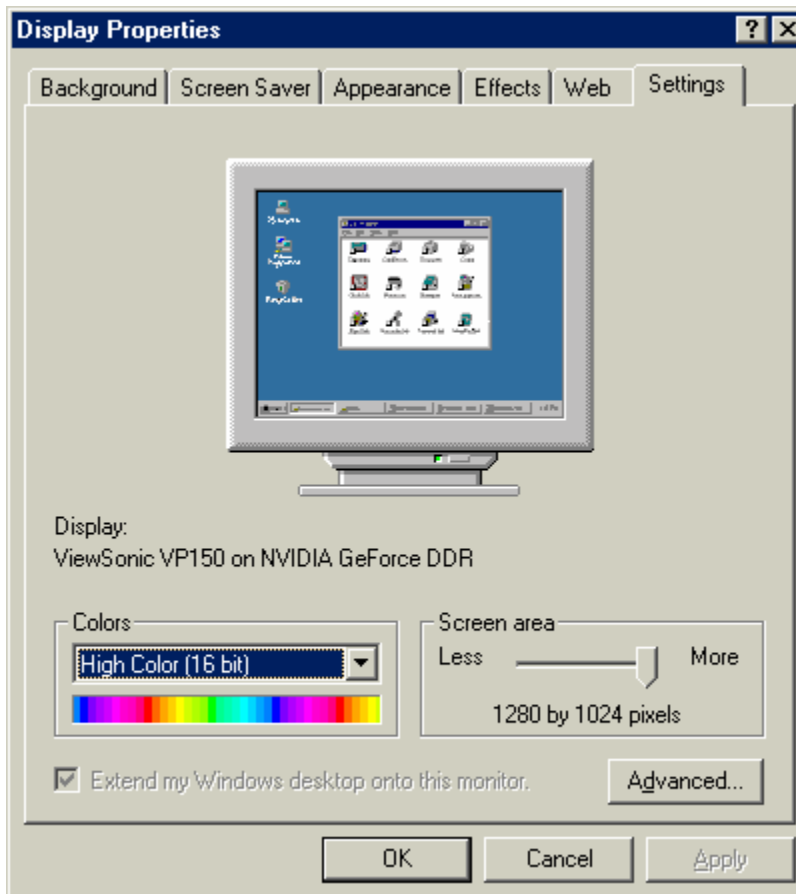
Display Properties
?
Background | Screen Saver | Appearance | Effects | Web | Settings

Display:
ViewSonic VP150 on NVIDIA GeForce DDR

Colors
High Color (16 bit)

Screen area
Less
More
1280 by 1024 pixels

Extend my Windows desktop onto this monitor.
Advanced...

OK
Cancel
Apply